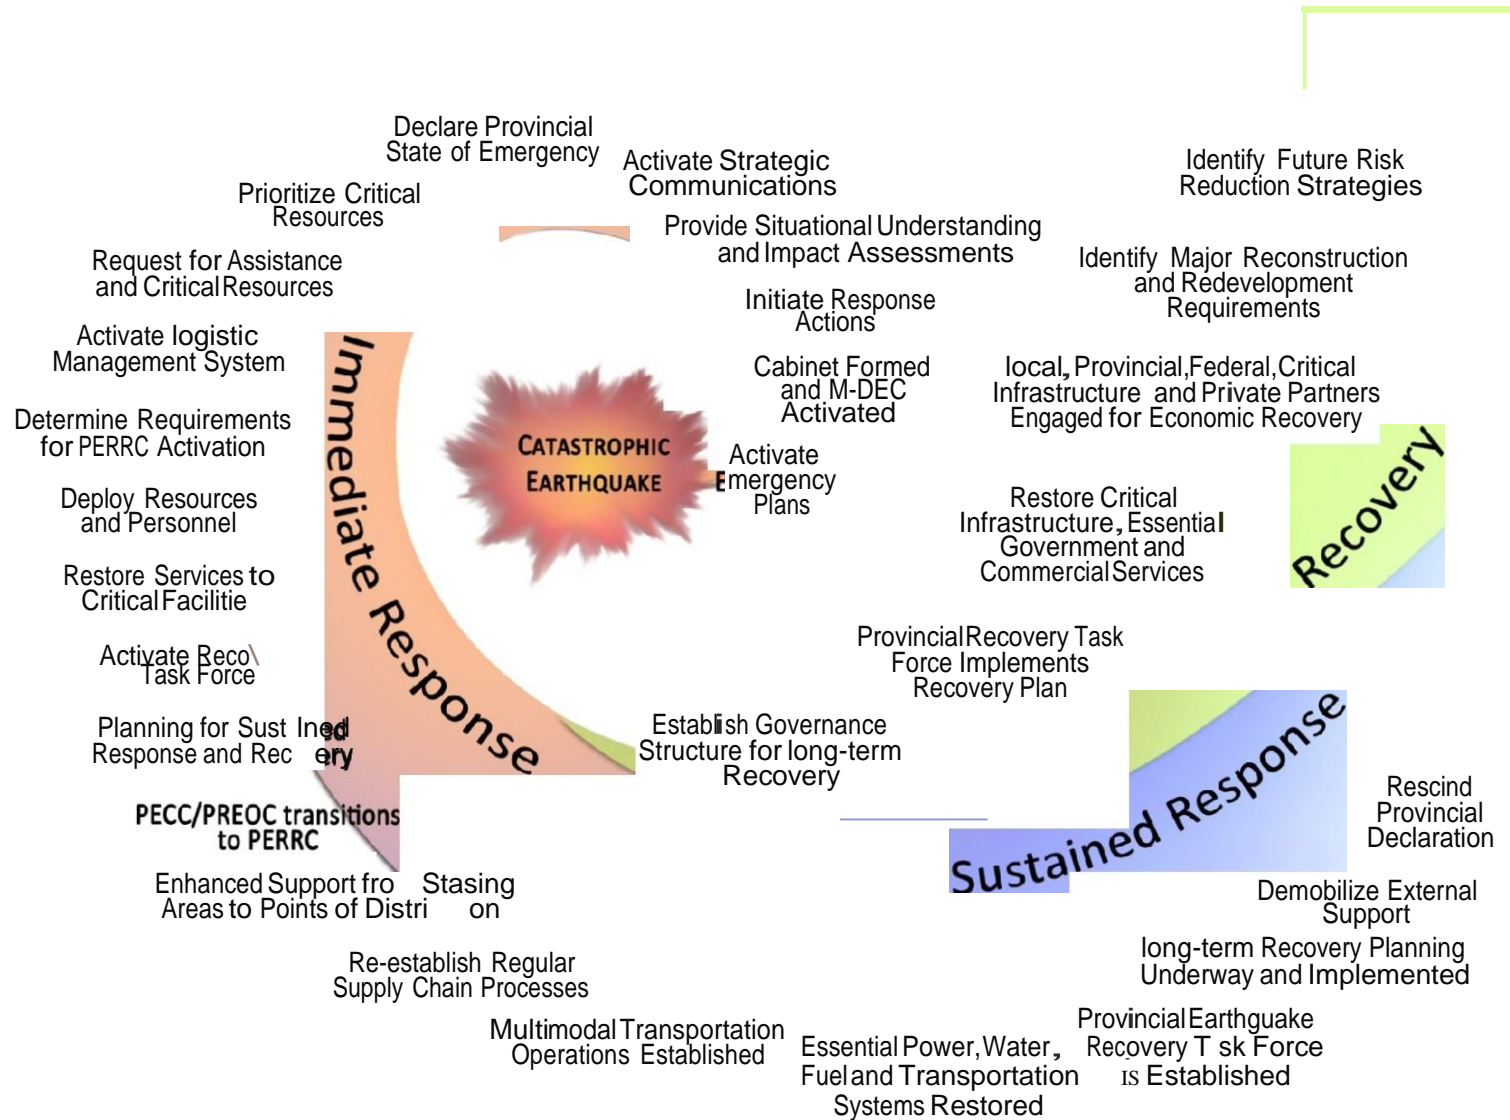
Declare Provincial State of Emergency

Activate Strategic Communications

Identify Future Risk Reduction Strategies

Prioritize Critical Resources

Provide Situational Understanding and Impact Assessments

Request for Assistance and Critical Resources

Identify Major Reconstruction and Redevelopment Requirements

Initiate Response Actions

Activate logistic Management System

Immediate Response

Cabinet Formed and M-DEC Activated

local, Provincial, Federal, Critical Infrastructure and Private Partners Engaged for Economic Recovery

Determine Requirements for PERRC Activation

CATASTROPHIC EARTHQUAKE

Activate Emergency Plans

Recovery

Deploy Resources and Personnel

Restore Critical Infrastructure, Essential Government and Commercial Services

Restore Services to Critical Facilitie

Activate Reco\ Task Force

Provincial Recovery Task Force Implements Recovery Plan

Planning for Sust Ined Response and Rec ery

Establish Governance Structure for long-term Recovery

Sustained Response

Rescind Provincial Declaration

PECC/PREOC transitions to PERRC

Enhanced Support fro Stasing Areas to Points of Distri on

Demobilize External Support

long-term Recovery Planning Underway and Implemented

Re-establish Regular Supply Chain Processes

Multimodal Transportation Operations Established

Essential Power, Water, Fuel and Transportation Systems Restored

Provincial Earthquake Recovery T sk Force is Established